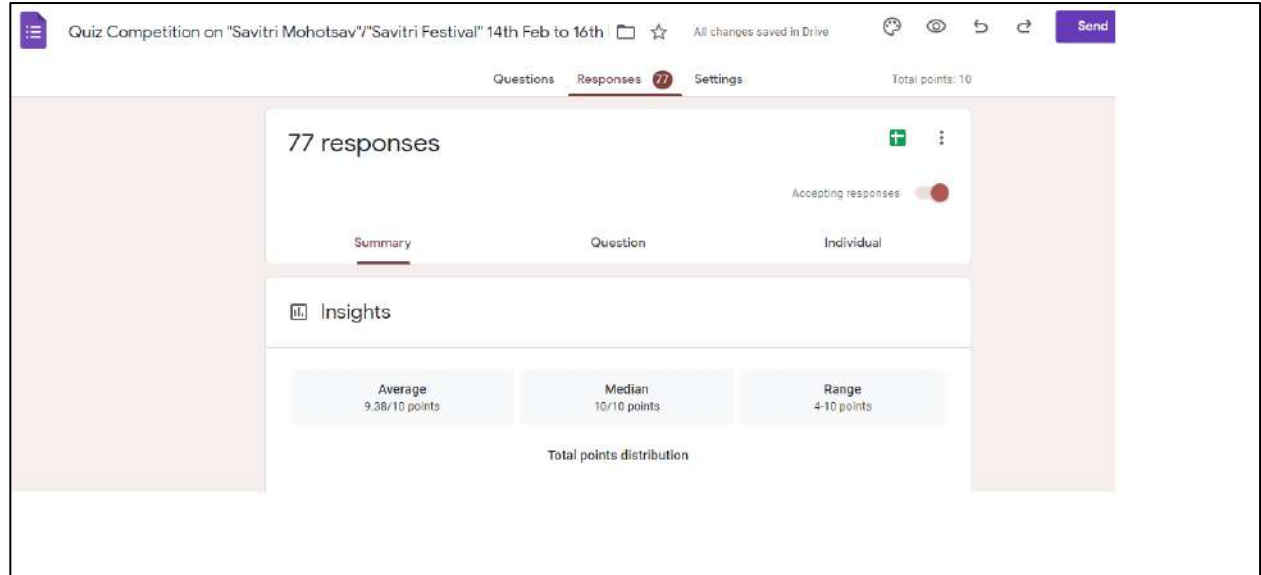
Quiz Competition on "Savitri Mohotsav"/"Savitri Festival" 14th Feb to 16th

All changes saved in Drive

Send

Questions Responses 77 Settings

Total points: 10

77 responses

Accepting responses

Summary

Question

Individual

Insights

| Average | Median | Range |
|---|---|---|
| 9.38/10 points | 10/10 points | 4-10 points |

Total points distribution